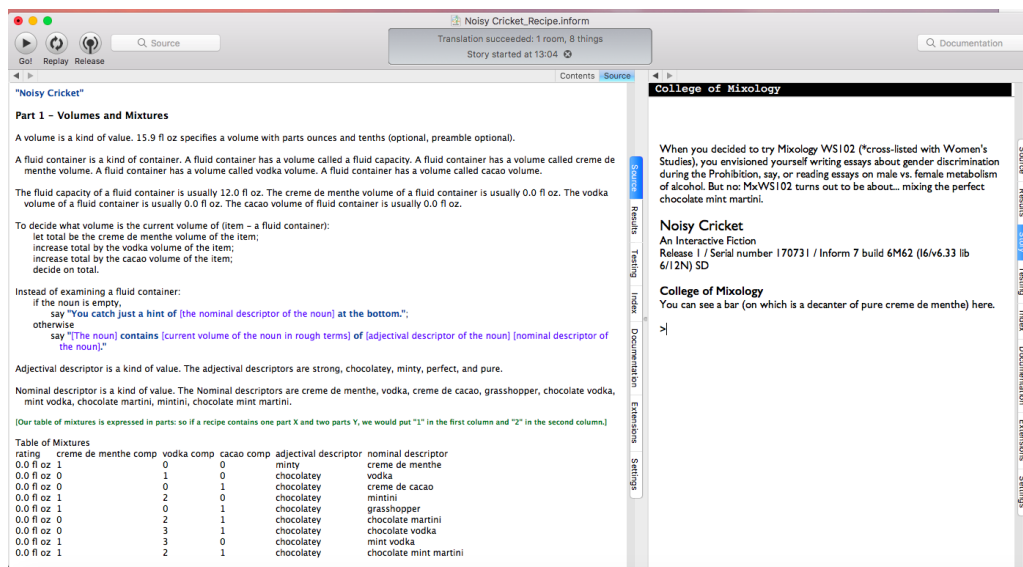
Noisy Cricket_Recipe.inform

Go! Replay Release

Source

Translation succeeded: 1 room, 8 things
Story started at 13:04

Documentation

Contents Source

"Noisy Cricket"

Part 1 - Volumes and Mixtures

A volume is a kind of value. 15.9 fl oz specifies a volume with parts ounces and tenths (optional, preamble optional).

A fluid container is a kind of container. A fluid container has a volume called a fluid capacity. A fluid container has a volume called creme de menthe volume. A fluid container has a volume called vodka volume. A fluid container has a volume called cacao volume.

The fluid capacity of a fluid container is usually 12.0 fl oz. The creme de menthe volume of a fluid container is usually 0.0 fl oz. The vodka volume of a fluid container is usually 0.0 fl oz. The cacao volume of fluid container is usually 0.0 fl oz.

To decide what volume is the current volume of (item - a fluid container):
let total be the creme de menthe volume of the item;
increase total by the vodka volume of the item;
increase total by the cacao volume of the item;
decide on total.

Instead of examining a fluid container:
if the noun is empty,
say "You catch just a hint of [the nominal descriptor of the noun] at the bottom.";
otherwise
say "[The noun] contains [current volume of the noun in rough terms] of [adjectival descriptor of the noun] [nominal descriptor of the noun]."

Adjectival descriptor is a kind of value. The adjectival descriptors are strong, chocolatey, minty, perfect, and pure.

Nominal descriptor is a kind of value. The Nominal descriptors are creme de menthe, vodka, creme de cacao, grasshopper, chocolate vodka, mint vodka, chocolate martini, mintini, chocolate mint martini.

[Our table of mixtures is expressed in parts: so if a recipe contains one part X and two parts Y, we would put "1" in the first column and "2" in the second column.]

Table of Mixtures
| rating | creme de menthe comp | vodka comp | cacao comp | adjectival descriptor | nominal descriptor |
|---|---|---|---|---|---|
| 0.0 fl oz | 1 | 0 | 0 | minty | creme de menthe |
| 0.0 fl oz | 0 | 1 | 0 | chocolatey | vodka |
| 0.0 fl oz | 0 | 0 | 1 | chocolatey | creme de cacao |
| 0.0 fl oz | 1 | 2 | 0 | chocolatey | mintini |
| 0.0 fl oz | 1 | 0 | 1 | chocolatey | grasshopper |
| 0.0 fl oz | 0 | 2 | 1 | chocolatey | chocolate martini |
| 0.0 fl oz | 0 | 3 | 1 | chocolatey | chocolate vodka |
| 0.0 fl oz | 1 | 3 | 0 | chocolatey | mint vodka |
| 0.0 fl oz | 1 | 2 | 1 | chocolatey | chocolate mint martini |

Source Results Testing Index Documentation Extensions Settings

College of Mixology

When you decided to try Mixology WS102 (*cross-listed with Women's Studies), you envisioned yourself writing essays about gender discrimination during the Prohibition, say, or reading essays on male vs. female metabolism of alcohol. But no: MxWS102 turns out to be about... mixing the perfect chocolate mint martini.

Noisy Cricket
An Interactive Fiction
Release 1 / Serial number 170731 / Inform 7 build 6M62 (I6/v6.33 lib 6/12N) SD

College of Mixology
You can see a bar (on which is a decanter of pure creme de menthe) here.

>

Source Results Story Testing Index Documentation Extensions Settings